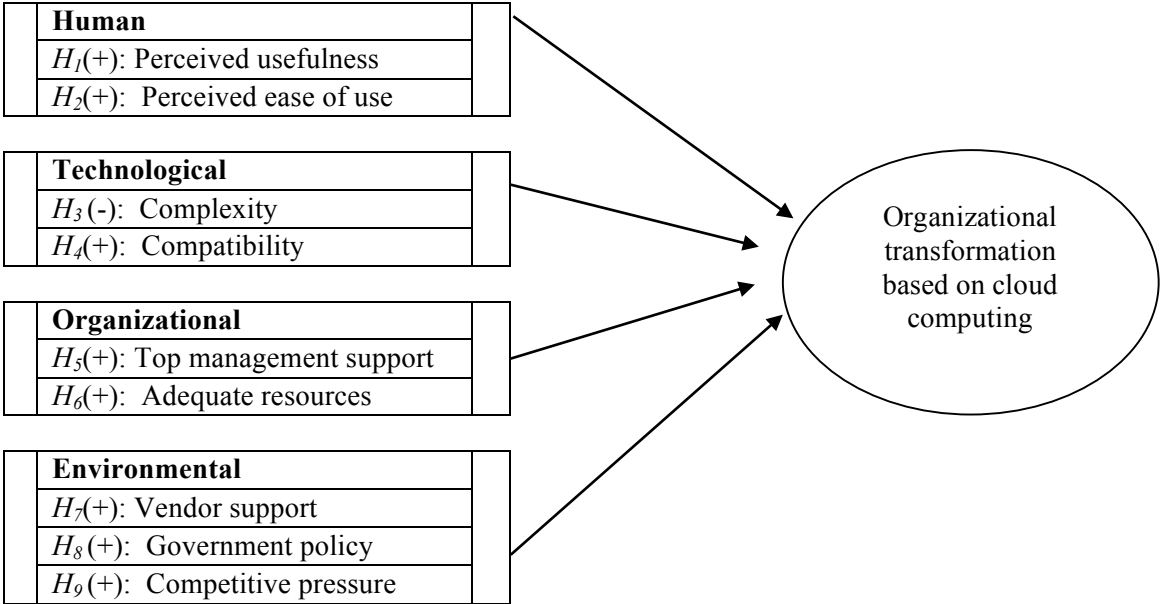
**Human**
$H_1$(+): Perceived usefulness
$H_2$(+): Perceived ease of use

**Technological**
$H_3$ (-): Complexity
$H_4$(+): Compatibility

**Organizational**
$H_5$(+): Top management support
$H_6$(+): Adequate resources

**Environmental**
$H_7$(+): Vendor support
$H_8$ (+): Government policy
$H_9$ (+): Competitive pressure

Organizational transformation based on cloud computing